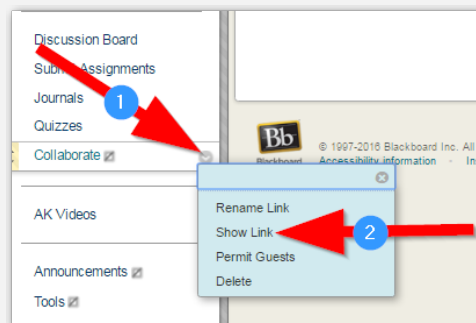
Discussion Board
Subm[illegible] Assignments
Journals
Quizzes
Collaborate

AK Videos

Announcements
Tools

1

Rename Link
Show Link
Permit Guests
Delete

2

Bb
Blackboard
© 1997-2016 Blackboard Inc. All
Accessibility information · In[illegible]